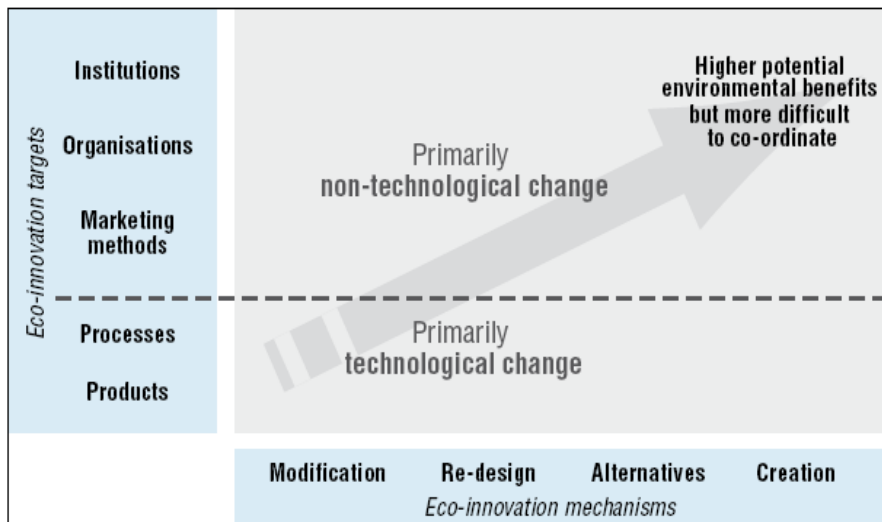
Eco-innovation targets

Institutions

Organisations

Marketing methods

Processes

Products

Primarily non-technological change

Higher potential environmental benefits but more difficult to co-ordinate

Primarily technological change

Modification

Re-design

Alternatives

Creation

Eco-innovation mechanisms